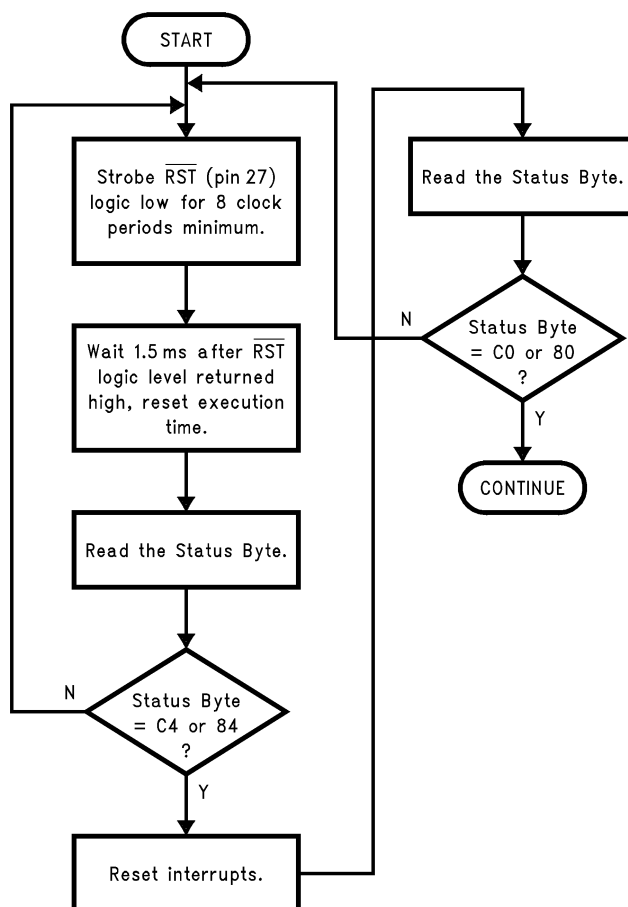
START

Strobe $\overline{RST}$ (pin 27) logic low for 8 clock periods minimum.

Wait 1.5 ms after $\overline{RST}$ logic level returned high, reset execution time.

Read the Status Byte.

N

Status Byte = C4 or 84 ?

Y

Reset interrupts.

Read the Status Byte.

N

Status Byte = C0 or 80 ?

Y

CONTINUE